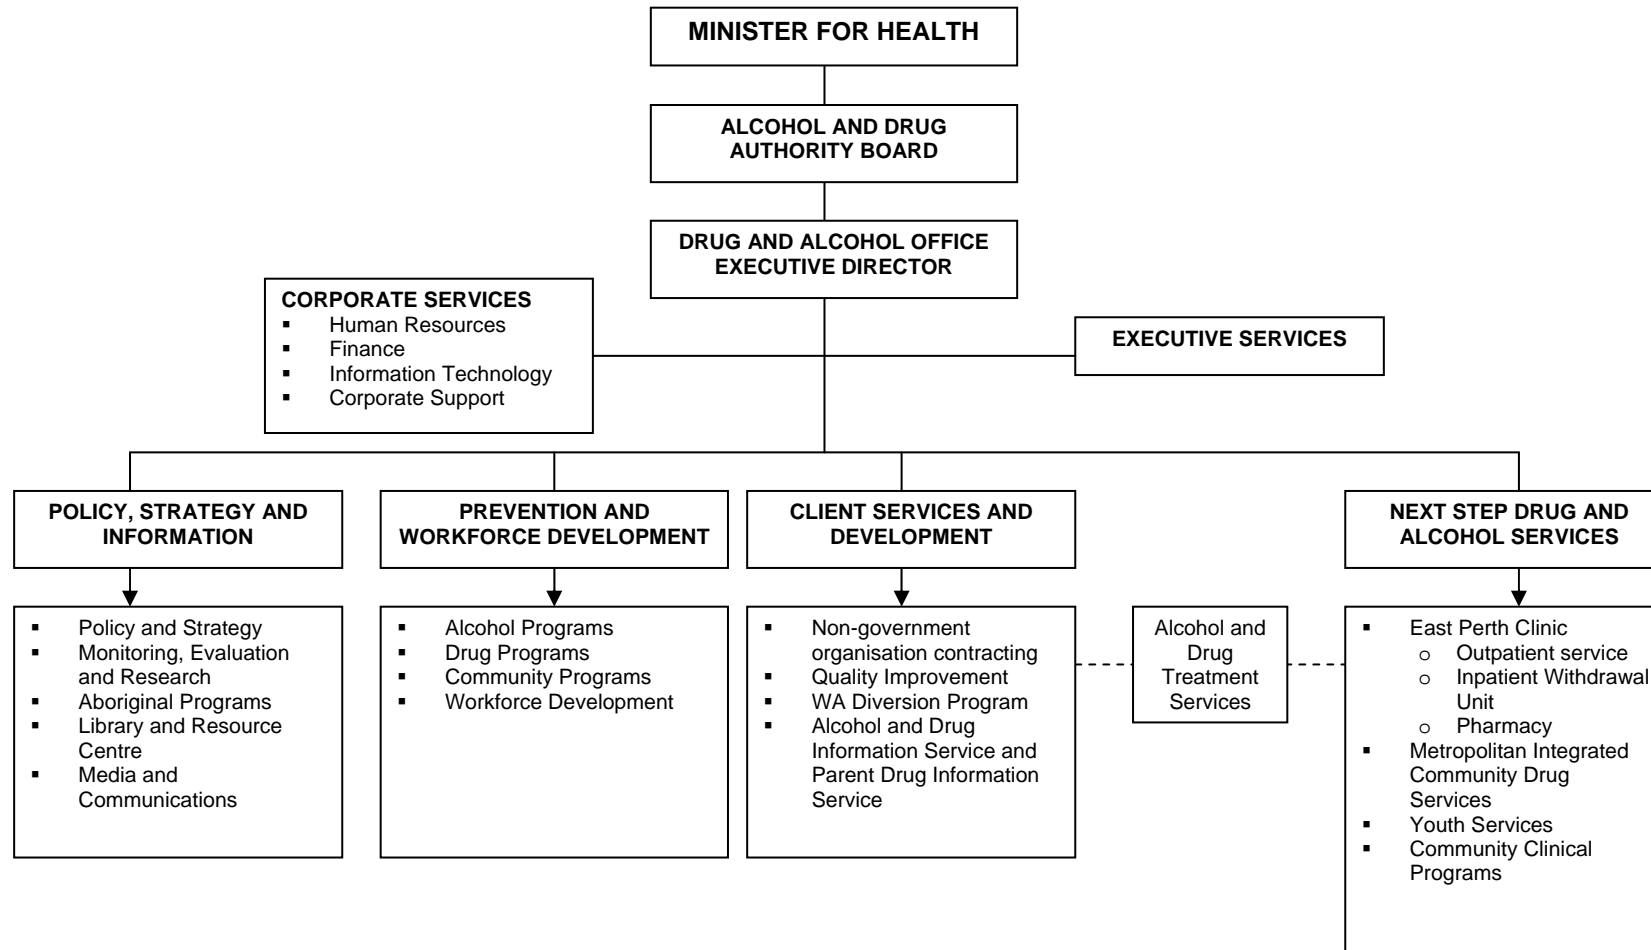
MINISTER FOR HEALTH

ALCOHOL AND DRUG AUTHORITY BOARD

DRUG AND ALCOHOL OFFICE EXECUTIVE DIRECTOR

CORPORATE SERVICES
- Human Resources
- Finance
- Information Technology
- Corporate Support

EXECUTIVE SERVICES

POLICY, STRATEGY AND INFORMATION
- Policy and Strategy
- Monitoring, Evaluation and Research
- Aboriginal Programs
- Library and Resource Centre
- Media and Communications

PREVENTION AND WORKFORCE DEVELOPMENT
- Alcohol Programs
- Drug Programs
- Community Programs
- Workforce Development

CLIENT SERVICES AND DEVELOPMENT
- Non-government organisation contracting
- Quality Improvement
- WA Diversion Program
- Alcohol and Drug Information Service and Parent Drug Information Service

Alcohol and Drug Treatment Services

NEXT STEP DRUG AND ALCOHOL SERVICES
- East Perth Clinic
  - Outpatient service
  - Inpatient Withdrawal Unit
  - Pharmacy
- Metropolitan Integrated Community Drug Services
- Youth Services
- Community Clinical Programs